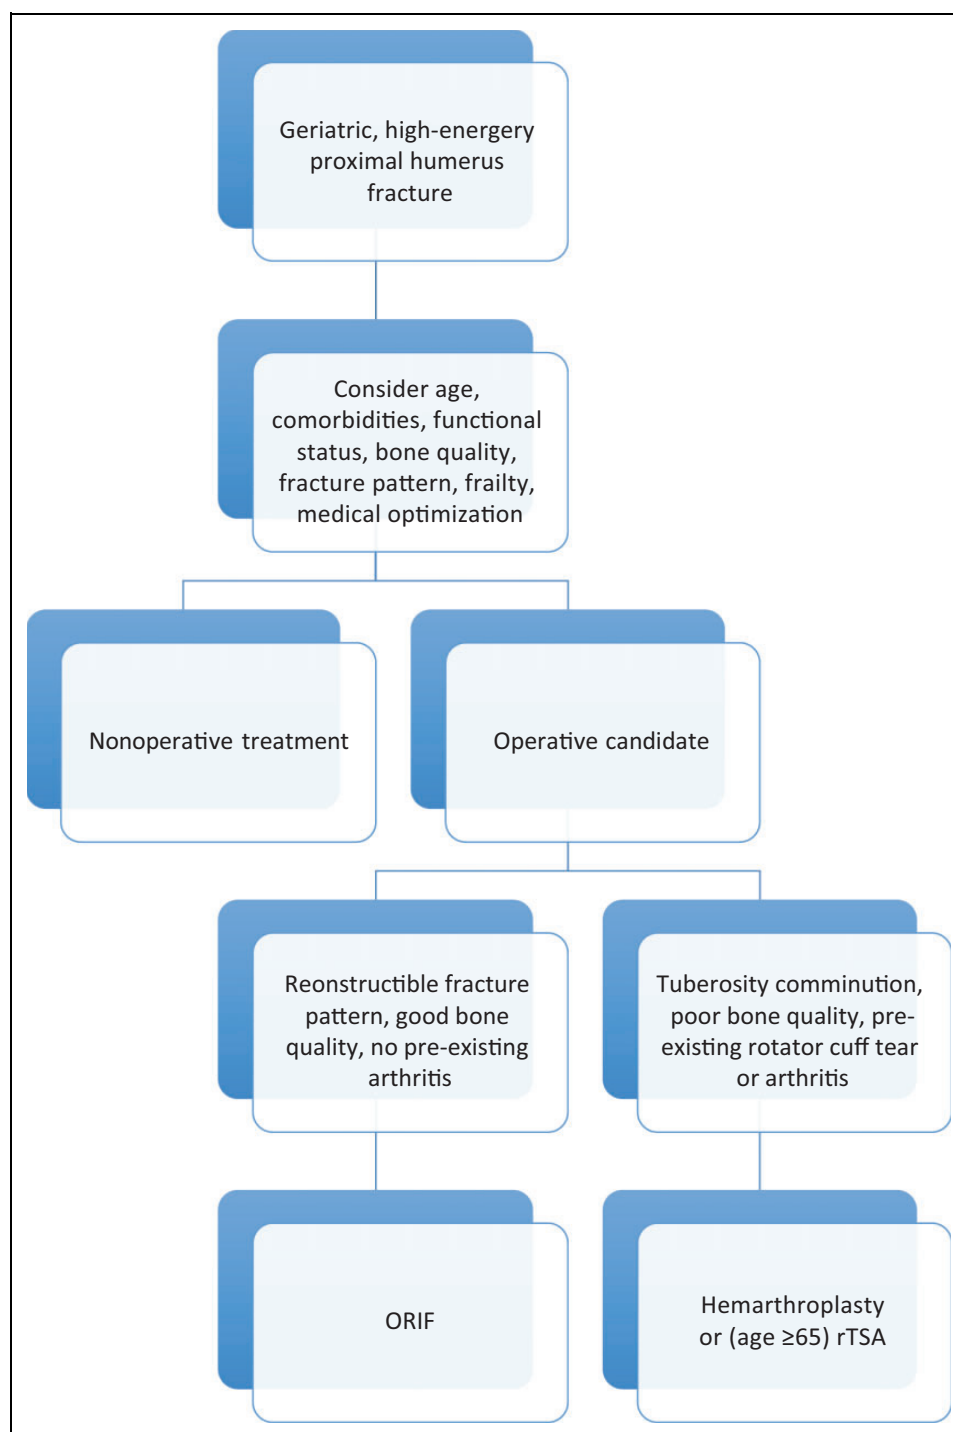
Geriatric, high-energery proximal humerus fracture

Consider age, comorbidities, functional status, bone quality, fracture pattern, frailty, medical optimization

Nonoperative treatment

Operative candidate

Reonstructible fracture pattern, good bone quality, no pre-existing arthritis

Tuberosity comminution, poor bone quality, pre-existing rotator cuff tear or arthritis

ORIF

Hemarthroplasty or (age ≥65) rTSA